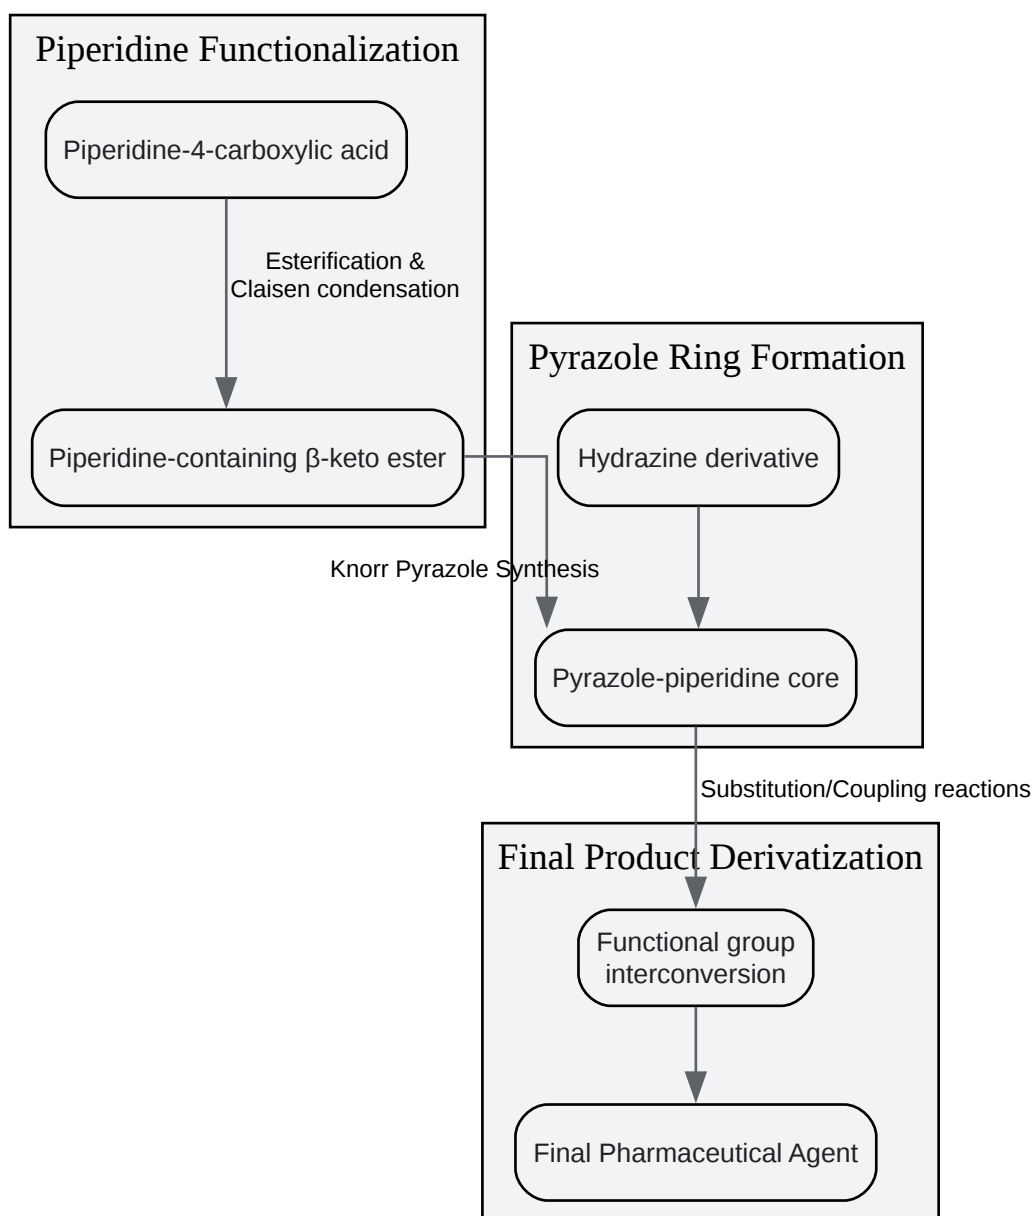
Piperidine Functionalization

Piperidine-4-carboxylic acid

Esterification & Claisen condensation

Piperidine-containing β-keto ester

Pyrazole Ring Formation

Hydrazine derivative

Knorr Pyrazole Synthesis

Pyrazole-piperidine core

Substitution/Coupling reactions

Final Product Derivatization

Functional group interconversion

Final Pharmaceutical Agent